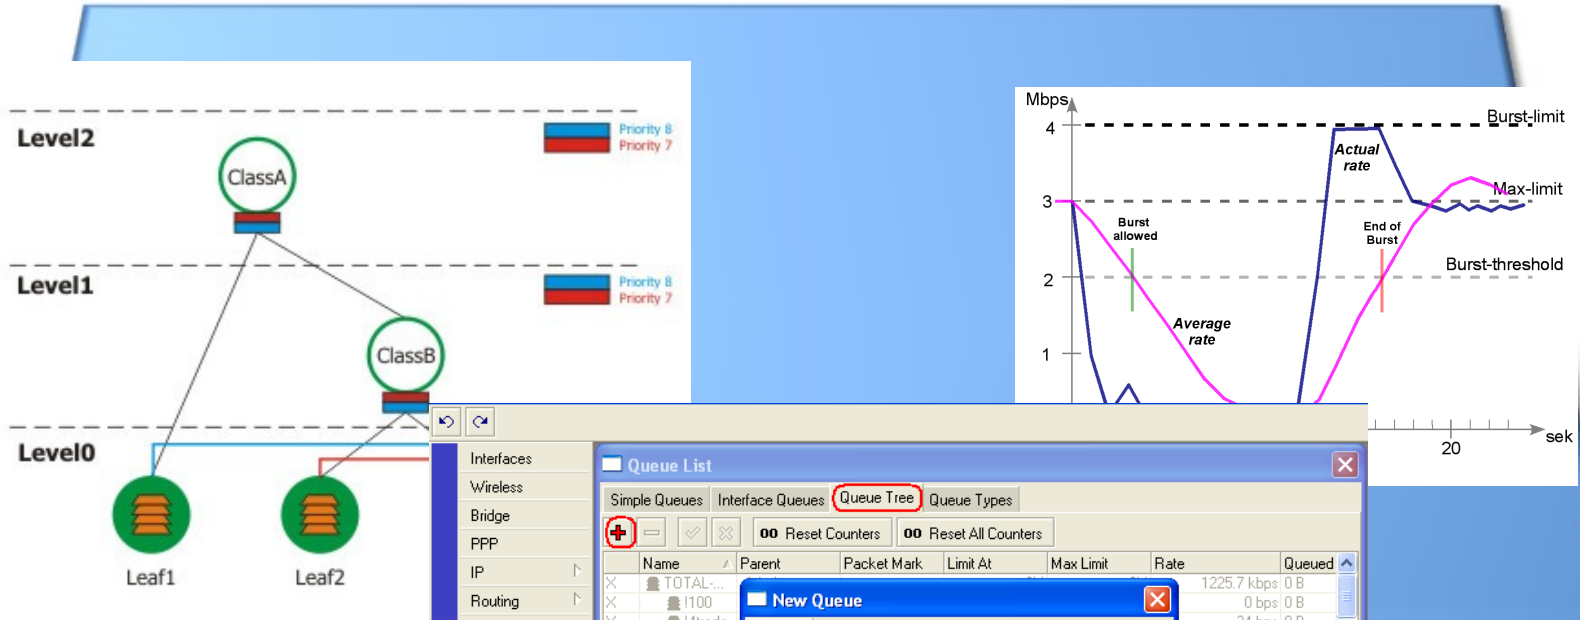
Level2
ClassA
Priority 8
Priority 7
Level1
Priority 8
Priority 7
ClassB
Level0
Leaf1
Leaf2

Mbps
4
3
2
1
Burst-limit
Actual rate
Max-limit
Burst allowed
End of Burst
Burst-threshold
Average rate
20
sek

Interfaces
Wireless
Bridge
PPP
IP
Routing

Queue List
Simple Queues
Interface Queues
Queue Tree
Queue Types
00 Reset Counters
00 Reset All Counters

| | Name | Parent | Packet Mark | Limit At | Max Limit | Rate | Queued |
|---|---|---|---|---|---|---|---|
| X | TOTAL-... | | | | | 1225.7 kbps | 0 B |
| X | !100 | | | | | 0 bps | 0 B |

New Queue